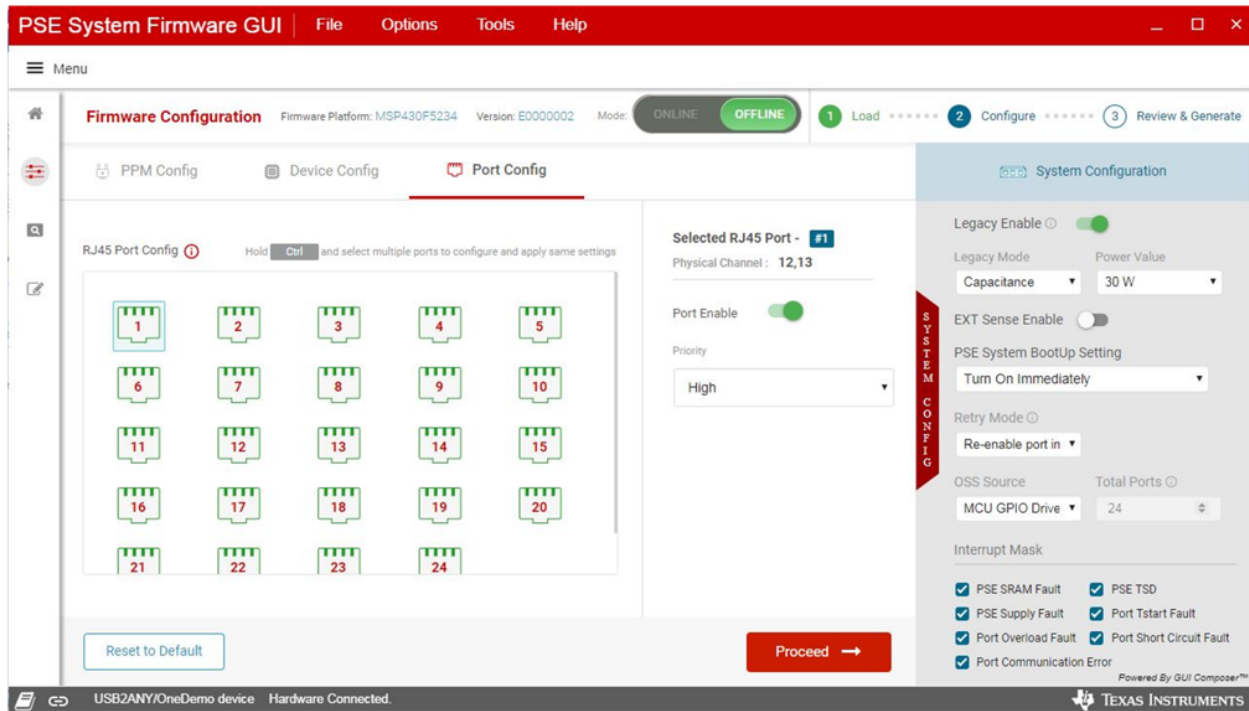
PSE System Firmware GUI | File Options Tools Help

Menu

Firmware Configuration Firmware Platform: MSP430F5234 Version: E0000002 Mode: ONLINE OFFLINE

1 Load 2 Configure 3 Review & Generate

PPM Config Device Config Port Config

System Configuration

RJ45 Port Config

Hold Ctrl and select multiple ports to configure and apply same settings

| 1 | 2 | 3 | 4 | 5 |
|---|---|---|---|---|
| 6 | 7 | 8 | 9 | 10 |
| 11 | 12 | 13 | 14 | 15 |
| 16 | 17 | 18 | 19 | 20 |
| 21 | 22 | 23 | 24 | |

Selected RJ45 Port - #1
Physical Channel : 12,13

Port Enable

Priority

High

SYSTEM CONFIG

Legacy Enable

Legacy Mode
Capacitance

Power Value
30 W

EXT Sense Enable

PSE System BootUp Setting
Turn On Immediately

Retry Mode
Re-enable port in

OSS Source
MCU GPIO Drive

Total Ports
24

Interrupt Mask

PSE SRAM Fault
PSE TSD
PSE Supply Fault
Port Tstart Fault
Port Overload Fault
Port Short Circuit Fault
Port Communication Error

Powered By GUI Composer™

Reset to Default

Proceed

USB2ANY/OneDemo device Hardware Connected.

TEXAS INSTRUMENTS